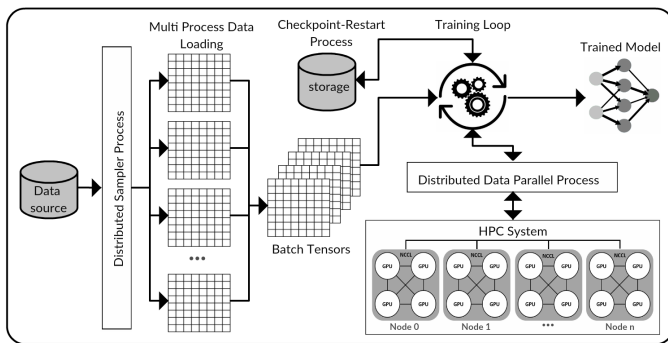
Multi Process Data Loading

Checkpoint-Restart Process

storage

Training Loop

Trained Model

Data source

Distributed Sampler Process

•••

Batch Tensors

Distributed Data Parallel Process

HPC System

NCCL
GPU GPU
GPU GPU
Node 0

NCCL
GPU GPU
GPU GPU
Node 1

NCCL
GPU GPU
GPU GPU
•••

NCCL
GPU GPU
GPU GPU
Node n